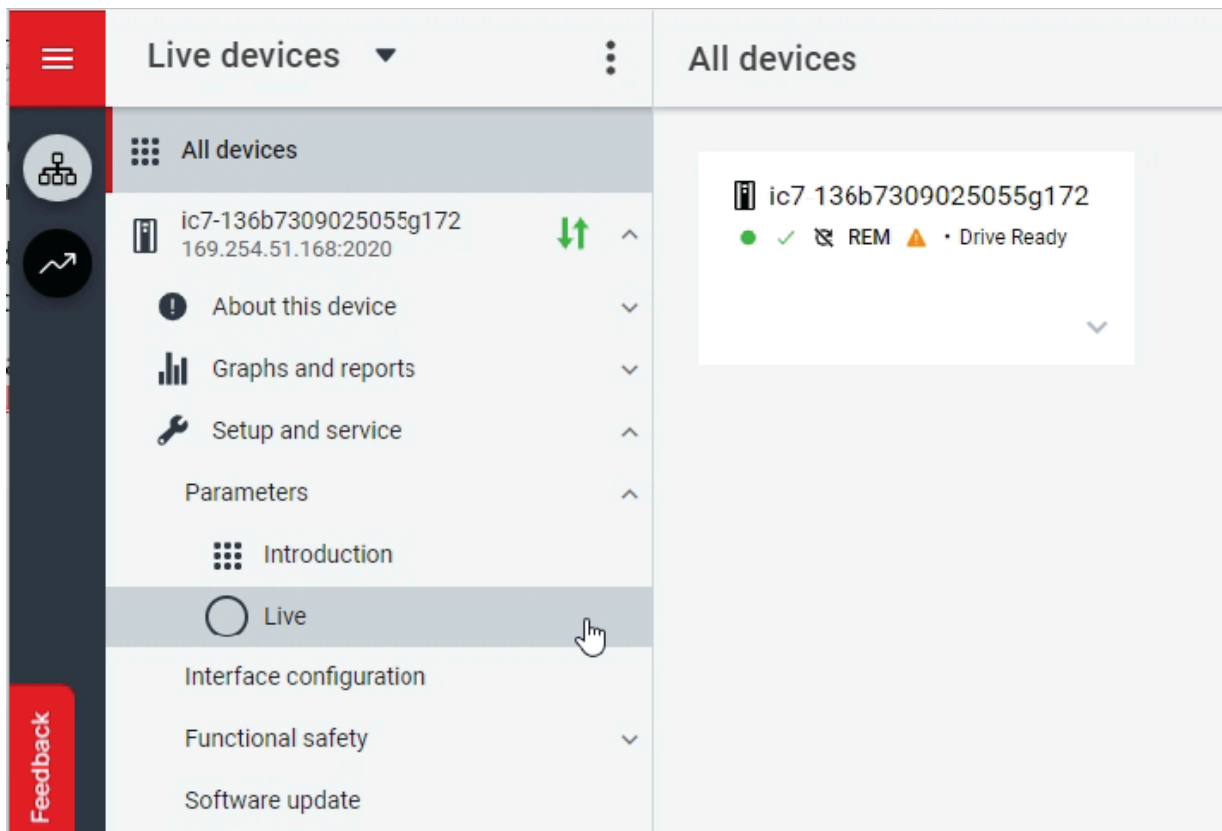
Live devices

All devices

All devices

ic7-136b7309025055g172
169.254.51.168:2020

About this device

Graphs and reports

Setup and service

Parameters

Introduction

Live

Interface configuration

Functional safety

Software update

ic7 136b7309025055g172
REM • Drive Ready

Feedback